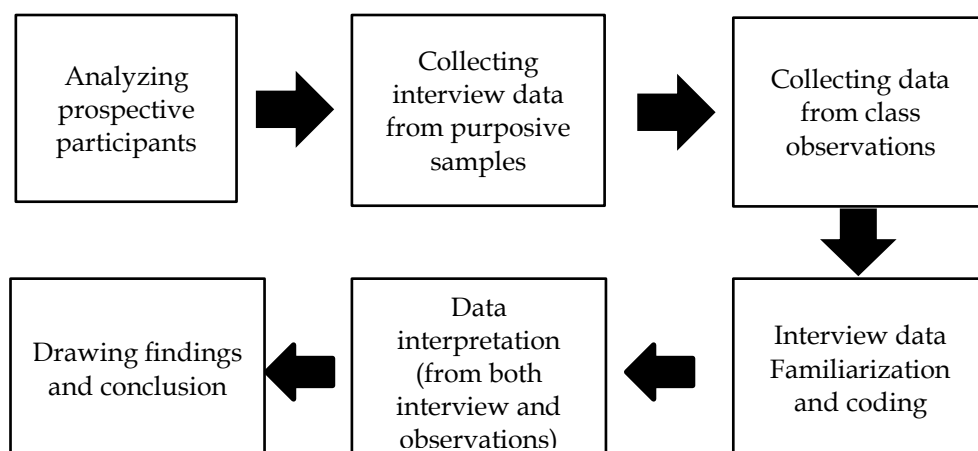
Analyzing prospective participants

Collecting interview data from purposive samples

Collecting data from class observations

Interview data Familiarization and coding

Data interpretation (from both interview and observations)

Drawing findings and conclusion